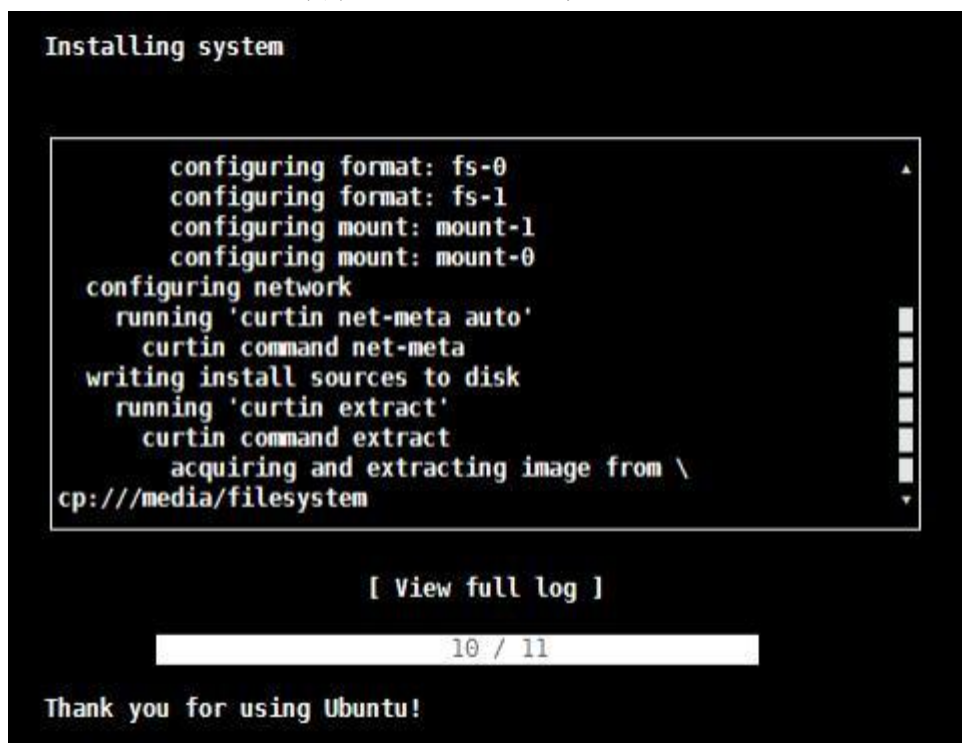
Installing system

configuring format: fs-0
configuring format: fs-1
configuring mount: mount-1
configuring mount: mount-0
configuring network
running 'curtin net-meta auto'
curtin command net-meta
writing install sources to disk
running 'curtin extract'
curtin command extract
acquiring and extracting image from \
cp:///media/filesystem

[ View full log ]

10 / 11

Thank you for using Ubuntu!